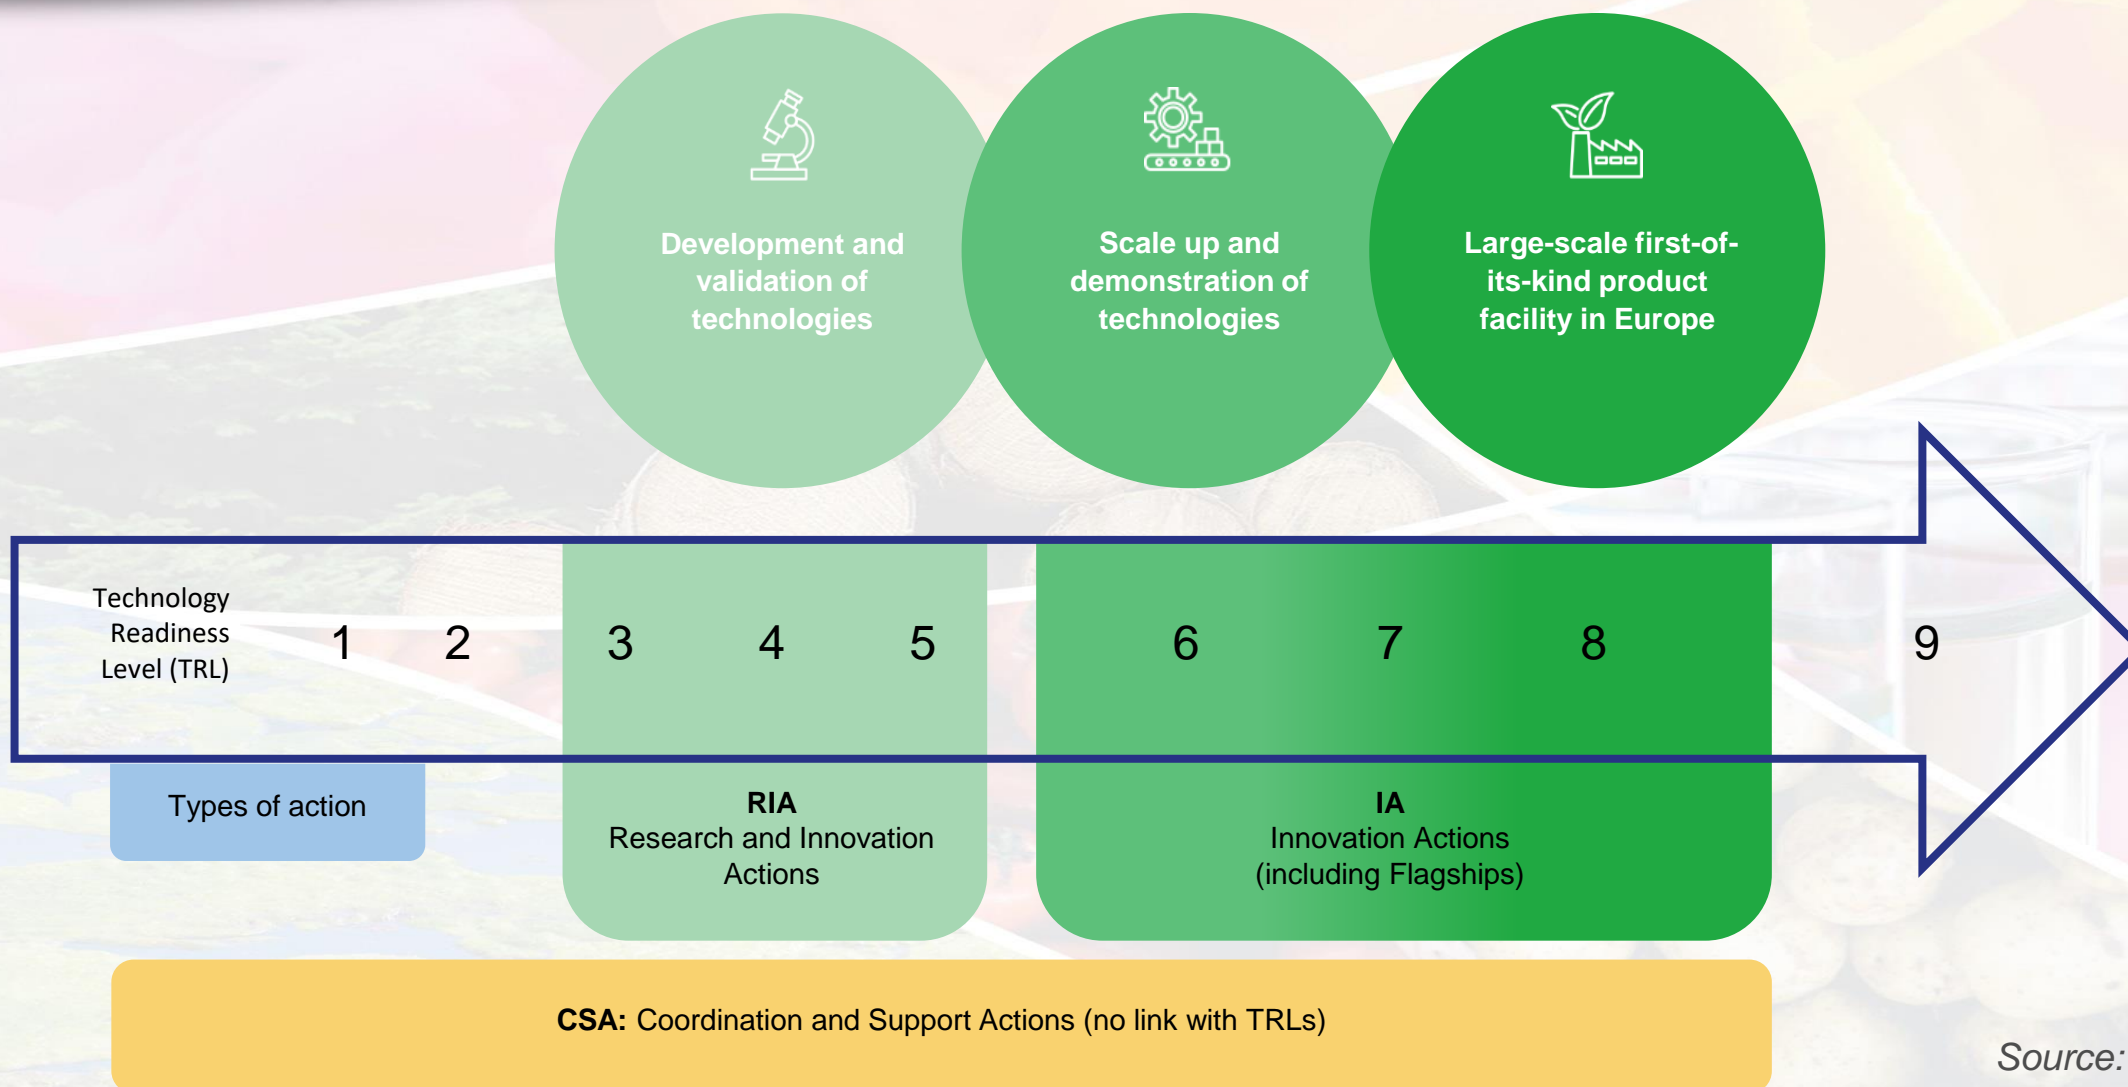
Development and validation of technologies

Scale up and demonstration of technologies

Large-scale first-of-its-kind product facility in Europe

Technology Readiness Level (TRL)

1 2 3 4 5 6 7 8 9

Types of action

RIA
Research and Innovation Actions

IA
Innovation Actions (including Flagships)

CSA: Coordination and Support Actions (no link with TRLs)

Source: